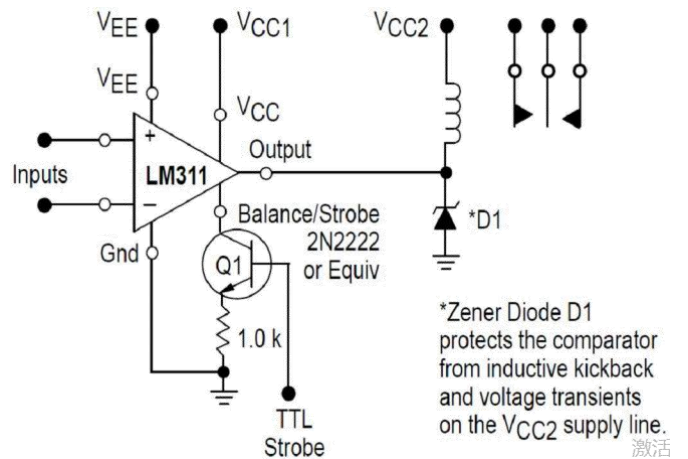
$V_{EE}$

$V_{CC1}$

$V_{CC2}$

$V_{EE}$

$V_{CC}$

+

Output

Inputs

LM311

–

*D1

Balance/Strobe

2N2222

Gnd

Q1

or Equiv

*Zener Diode D1 protects the comparator from inductive kickback and voltage transients on the $V_{CC2}$ supply line.

1.0 k

TTL Strobe

激活